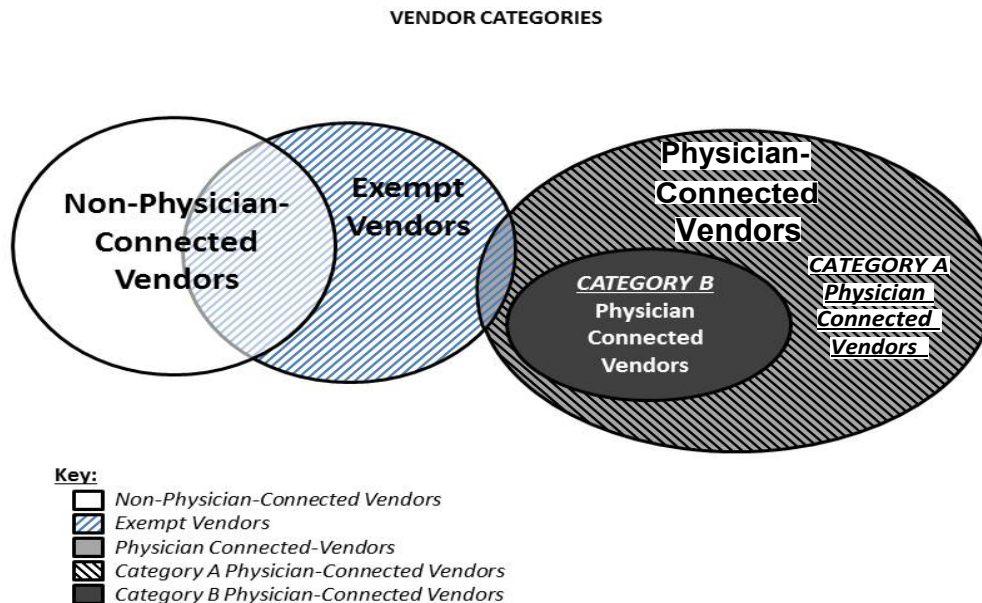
VENDOR CATEGORIES

Non-Physician-Connected Vendors

Exempt Vendors

Physician-Connected Vendors

CATEGORY B Physician Connected Vendors

CATEGORY A Physician Connected Vendors

Key:
Non-Physician-Connected Vendors
Exempt Vendors
Physician Connected-Vendors
Category A Physician-Connected Vendors
Category B Physician-Connected Vendors